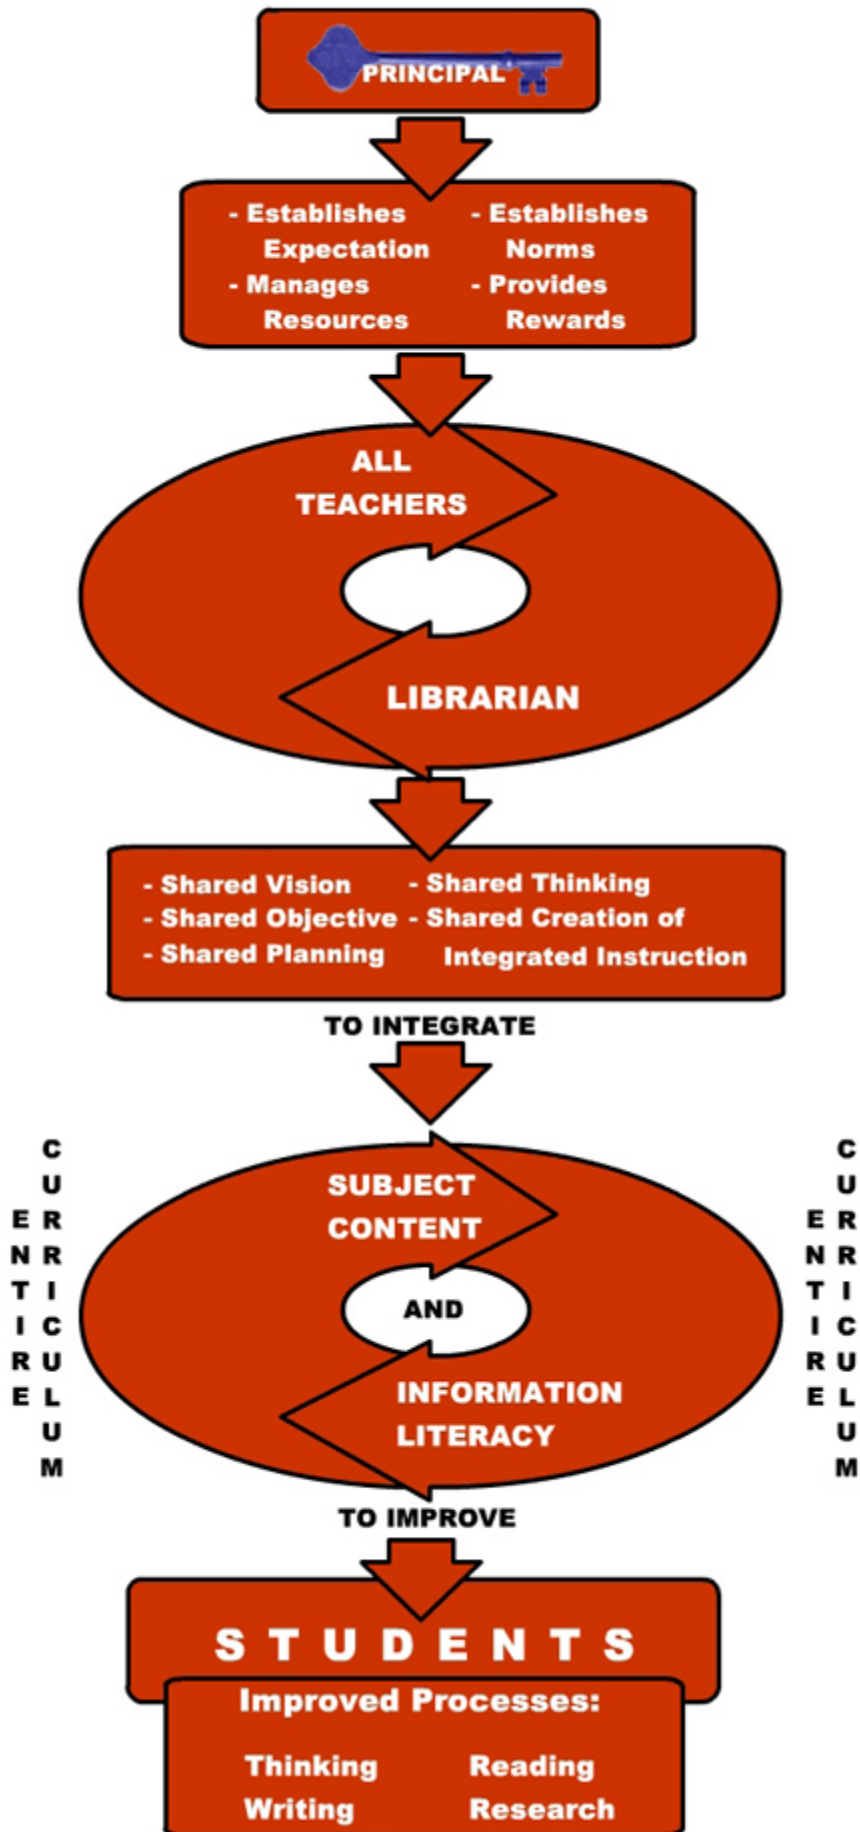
PRINCIPAL

- Establishes Expectation
- Manages Resources

- Establishes Norms
- Provides Rewards

ALL TEACHERS

LIBRARIAN

- Shared Vision
- Shared Objective
- Shared Planning

- Shared Thinking
- Shared Creation of Integrated Instruction

TO INTEGRATE

ENTIRE CURRICULUM

SUBJECT CONTENT

AND

INFORMATION LITERACY

ENTIRE CURRICULUM

TO IMPROVE

STUDENTS

Improved Processes:

Thinking
Writing

Reading
Research